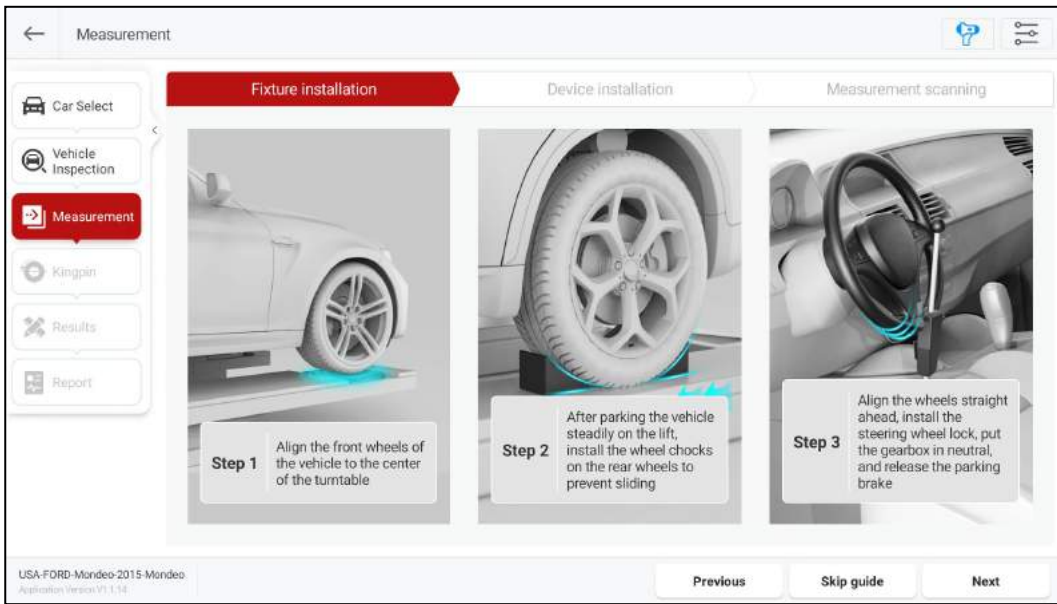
Measurement

Car Select
Vehicle Inspection
Measurement
Kingpin
Results
Report

Fixture installation
Device installation
Measurement scanning

Step 1 Align the front wheels of the vehicle to the center of the turntable

Step 2 After parking the vehicle steadily on the lift, install the wheel chocks on the rear wheels to prevent sliding

Step 3 Align the wheels straight ahead, install the steering wheel lock, put the gearbox in neutral, and release the parking brake

USA-FORD-Mondeo-2015-Mondeo
Application Version V1.1.14

Previous
Skip guide
Next